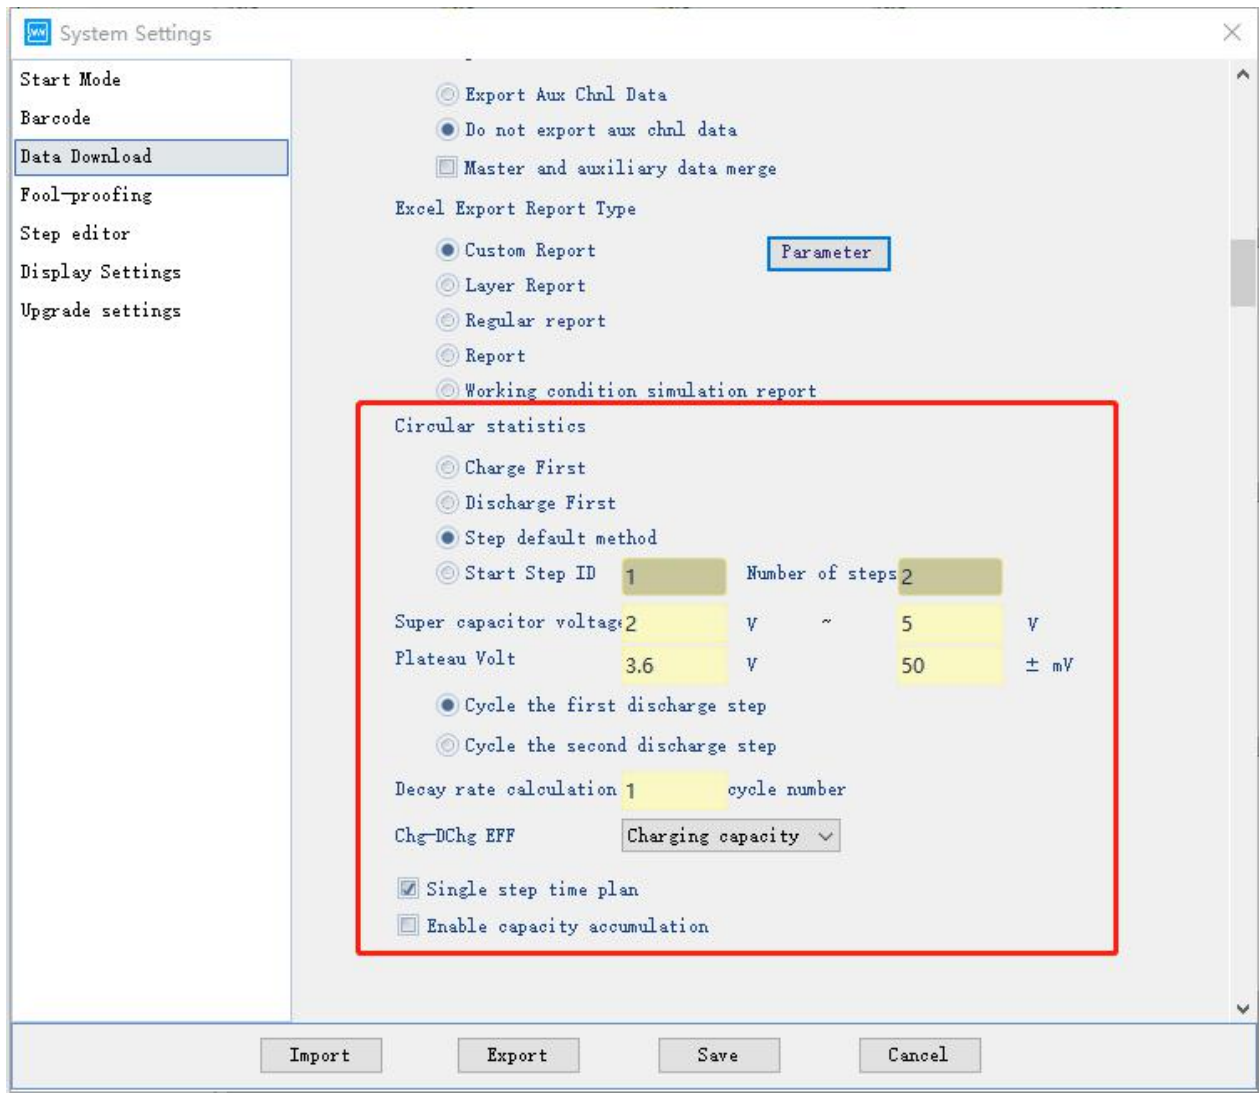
System Settings

Start Mode
Barcode
Data Download
Fool-proofing
Step editor
Display Settings
Upgrade settings

Export Aux Chnl Data
Do not export aux chnl data
Master and auxiliary data merge

Excel Export Report Type
Custom Report
Parameter
Layer Report
Regular report
Report
Working condition simulation report

Circular statistics
Charge First
Discharge First
Step default method
Start Step ID 1 Number of steps 2
Super capacitor voltag 2 V ~ 5 V
Plateau Volt 3.6 V 50 ± mV
Cycle the first discharge step
Cycle the second discharge step
Decay rate calculation 1 cycle number
Chg-DChg EFF Charging capacity
Single step time plan
Enable capacity accumulation

Import Export Save Cancel